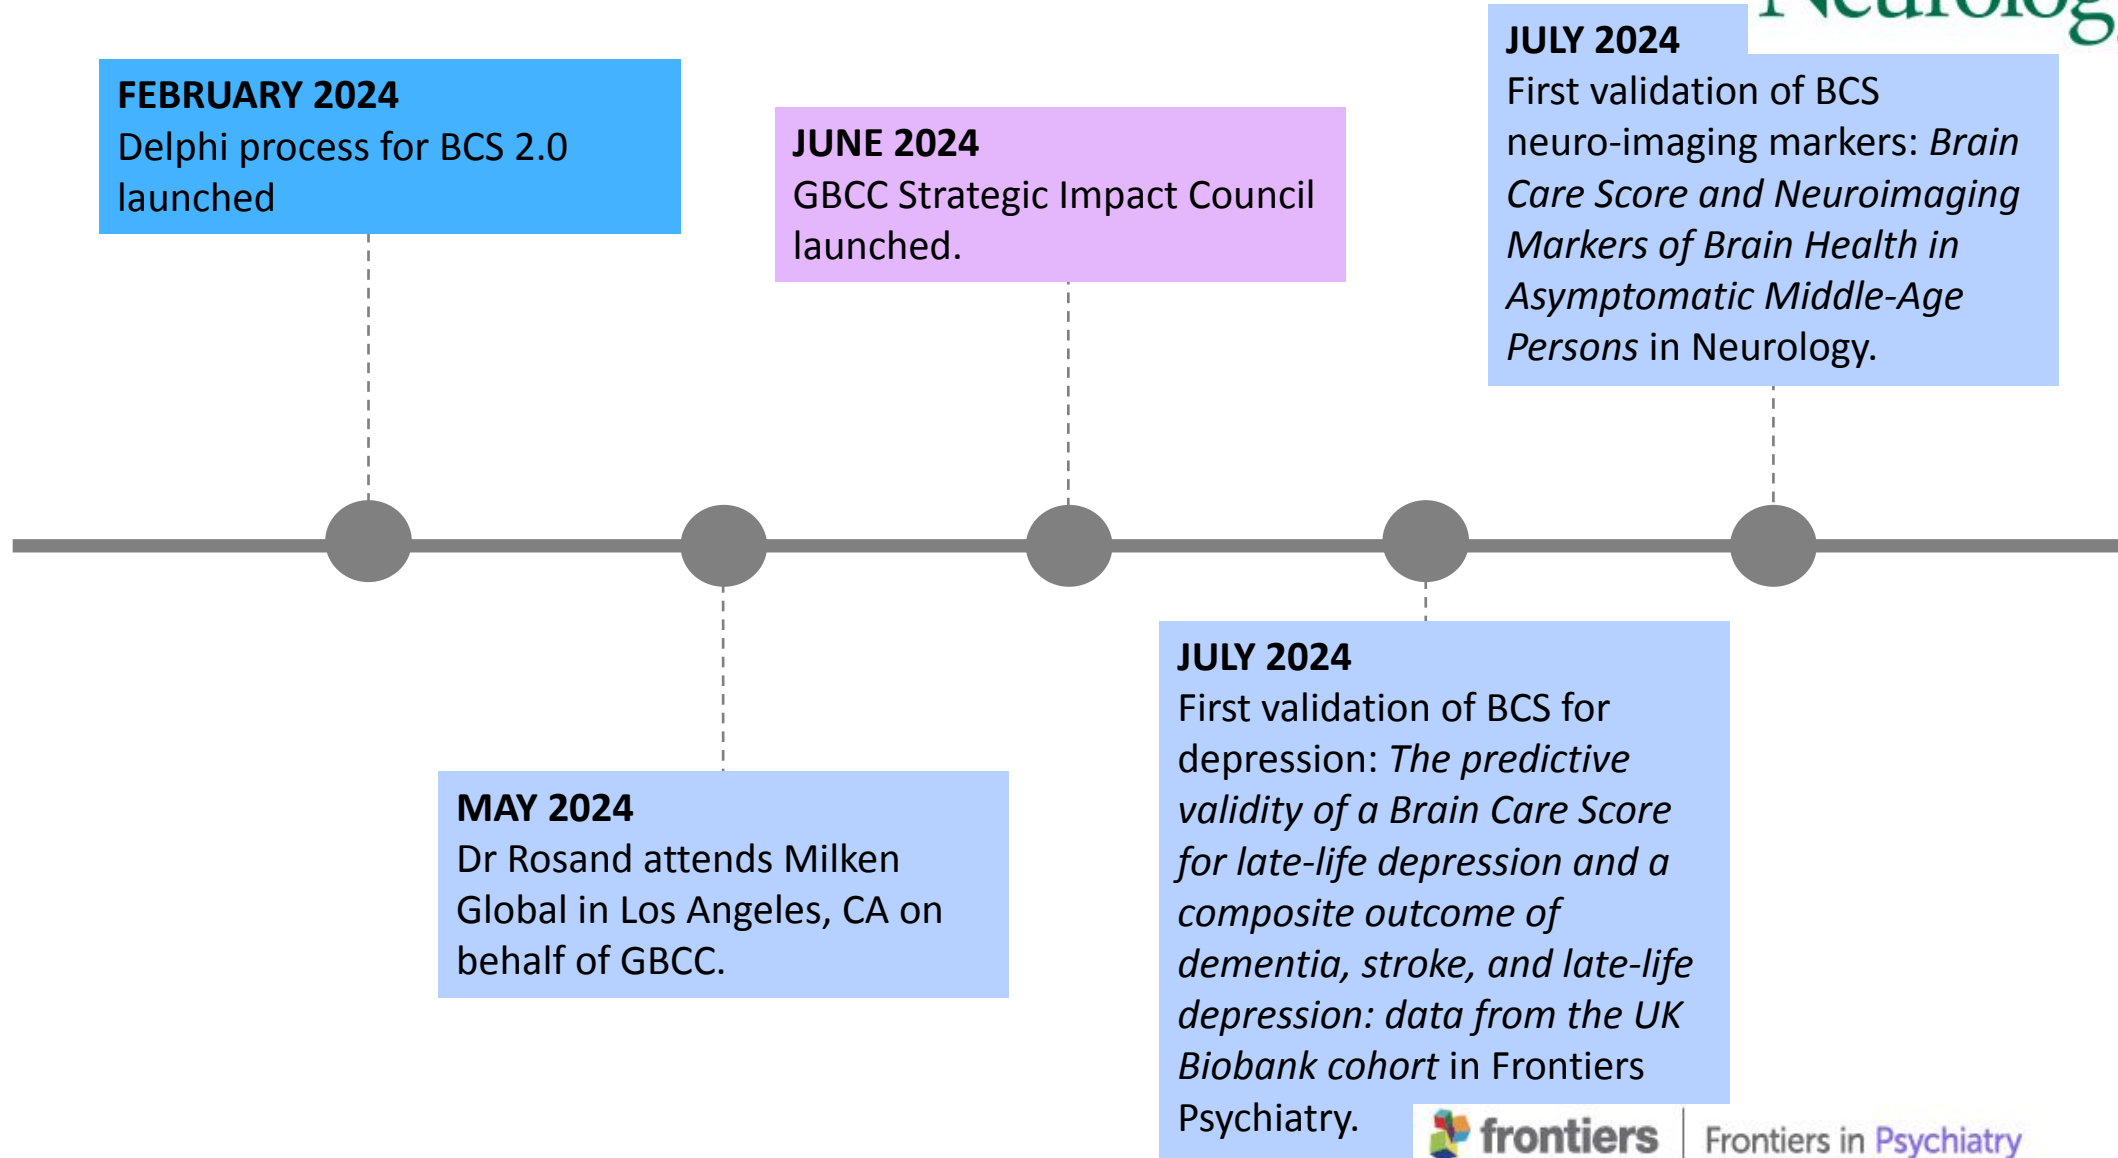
Neurolog

FEBRUARY 2024
Delphi process for BCS 2.0 launched

JUNE 2024
GBCC Strategic Impact Council launched.

JULY 2024
First validation of BCS neuro-imaging markers: *Brain Care Score and Neuroimaging Markers of Brain Health in Asymptomatic Middle-Age Persons* in Neurology.

MAY 2024
Dr Rosand attends Milken Global in Los Angeles, CA on behalf of GBCC.

JULY 2024
First validation of BCS for depression: *The predictive validity of a Brain Care Score for late-life depression and a composite outcome of dementia, stroke, and late-life depression: data from the UK Biobank cohort* in Frontiers Psychiatry.

frontiers | Frontiers in Psychiatry